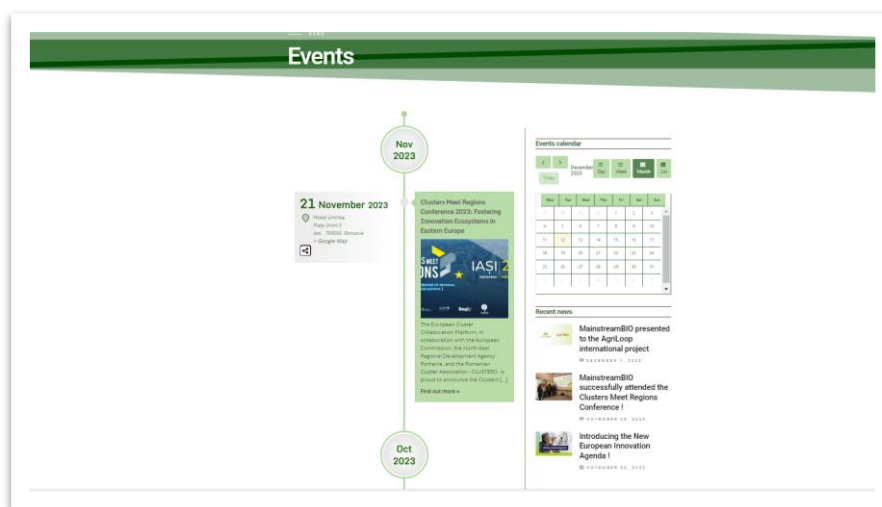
Events

Nov
2023

21 November 2023
Hotel Unirea
Piata Unirii 5
Iasi 700056 Romania
+ Google Map

Clusters Meet Regions Conference 2023: Fostering Innovation Ecosystems in Eastern Europe

S MEET
ONS
IAȘI

The European Cluster Collaboration Platform, in collaboration with the European Commission, the North-East Regional Development Agency Romania, and the Romanian Cluster Association - CLUSTERO, is proud to announce the Clusters [...]

Find out more »

Oct
2023

Events calendar

December 2023
Day
Week
Month
List
Today

| Mon | Tue | Wed | Thu | Fri | Sat | Sun |
|---|---|---|---|---|---|---|
| 27 | 28 | 29 | 30 | 1 | 2 | 3 |
| 4 | 5 | 6 | 7 | 8 | 9 | 10 |
| 11 | 12 | 13 | 14 | 15 | 16 | 17 |
| 18 | 19 | 20 | 21 | 22 | 23 | 24 |
| 25 | 26 | 27 | 28 | 29 | 30 | 31 |

Recent news

MainstreamBIO presented to the AgriLoop international project
DECEMBER 7, 2023

MainstreamBIO successfully attended the Clusters Meet Regions Conference !
NOVEMBER 28, 2023

Introducing the New European Innovation Agenda !
NOVEMBER 22, 2023